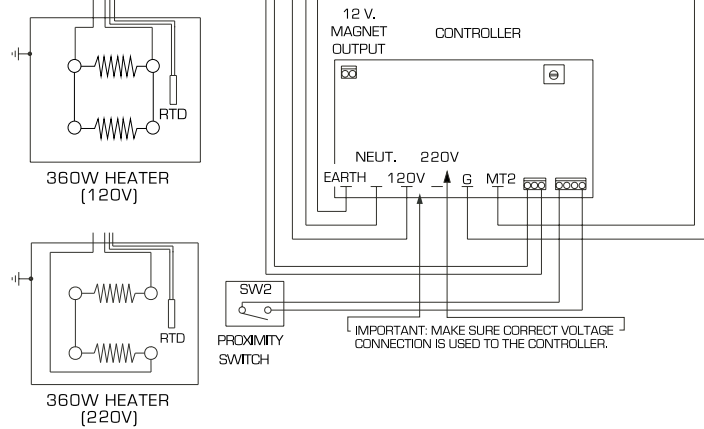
RTD

360W HEATER (120V)

12 V. MAGNET OUTPUT

CONTROLLER

NEUT. 220V

EARTH 120V G MT2

RTD

360W HEATER (220V)

SW2

PROXIMITY SWITCH

IMPORTANT: MAKE SURE CORRECT VOLTAGE CONNECTION IS USED TO THE CONTROLLER.